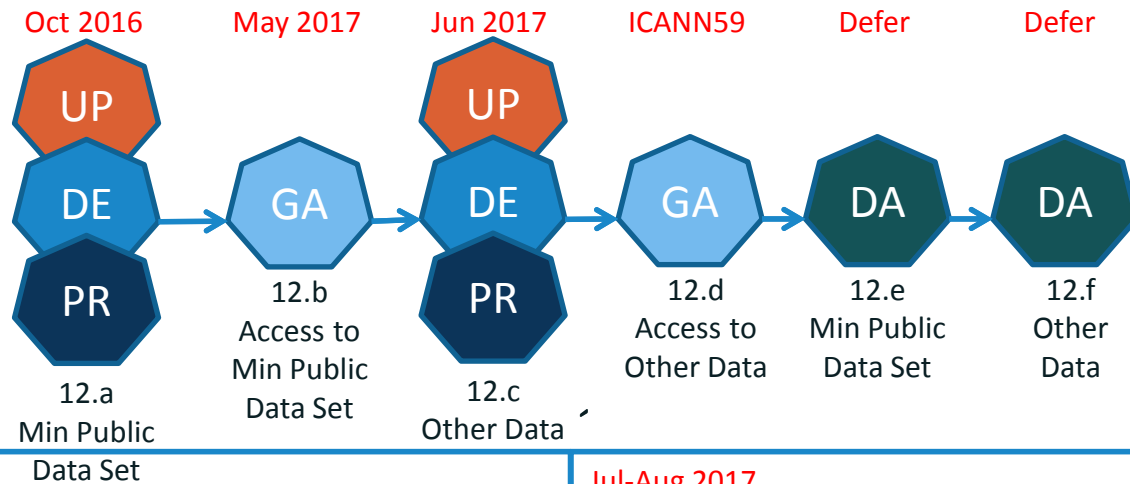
Oct 2016

UP

DE

PR

12.a Min Public Data Set

May 2017

GA

12.b Access to Min Public Data Set

Jun 2017

UP

DE

PR

12.c Other Data

ICANN59

GA

12.d Access to Other Data

Defer

DA

12.e Min Public Data Set

Defer

DA

12.f Other Data

Jul-Aug 2017